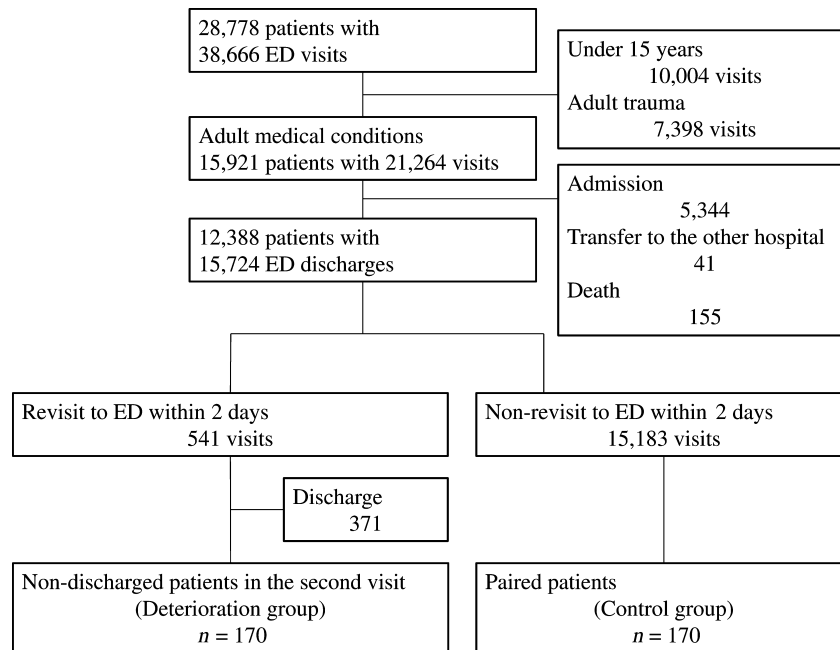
28,778 patients with
38,666 ED visits

Under 15 years
10,004 visits
Adult trauma
7,398 visits

Adult medical conditions
15,921 patients with 21,264 visits

Admission
5,344
Transfer to the other hospital
41
Death
155

12,388 patients with
15,724 ED discharges

Revisit to ED within 2 days
541 visits

Non-revisit to ED within 2 days
15,183 visits

Discharge
371

Non-discharged patients in the second visit
(Deterioration group)
$n = 170$

Paired patients
(Control group)
$n = 170$